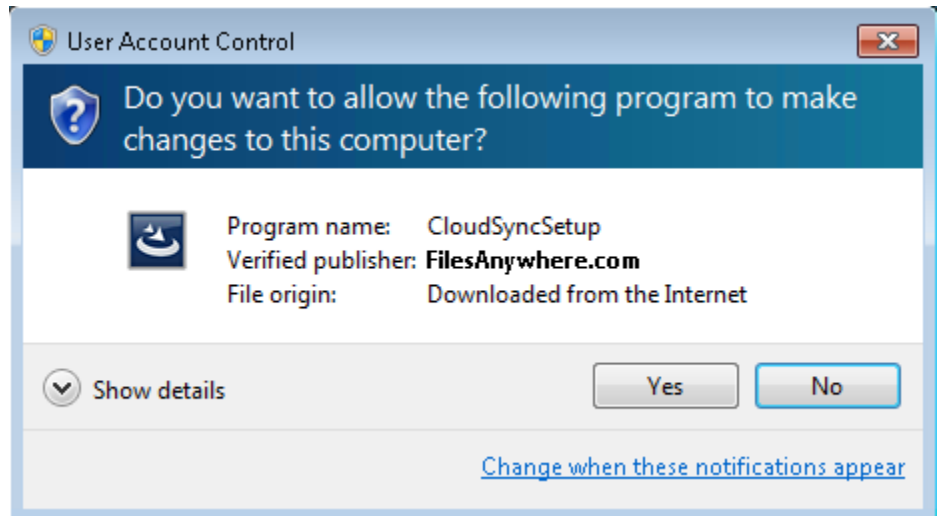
User Account Control

Do you want to allow the following program to make changes to this computer?

| Program name: | CloudSyncSetup |
|---|---|
| Verified publisher: | FilesAnywhere.com |
| File origin: | Downloaded from the Internet |

Show details

Yes

No

Change when these notifications appear